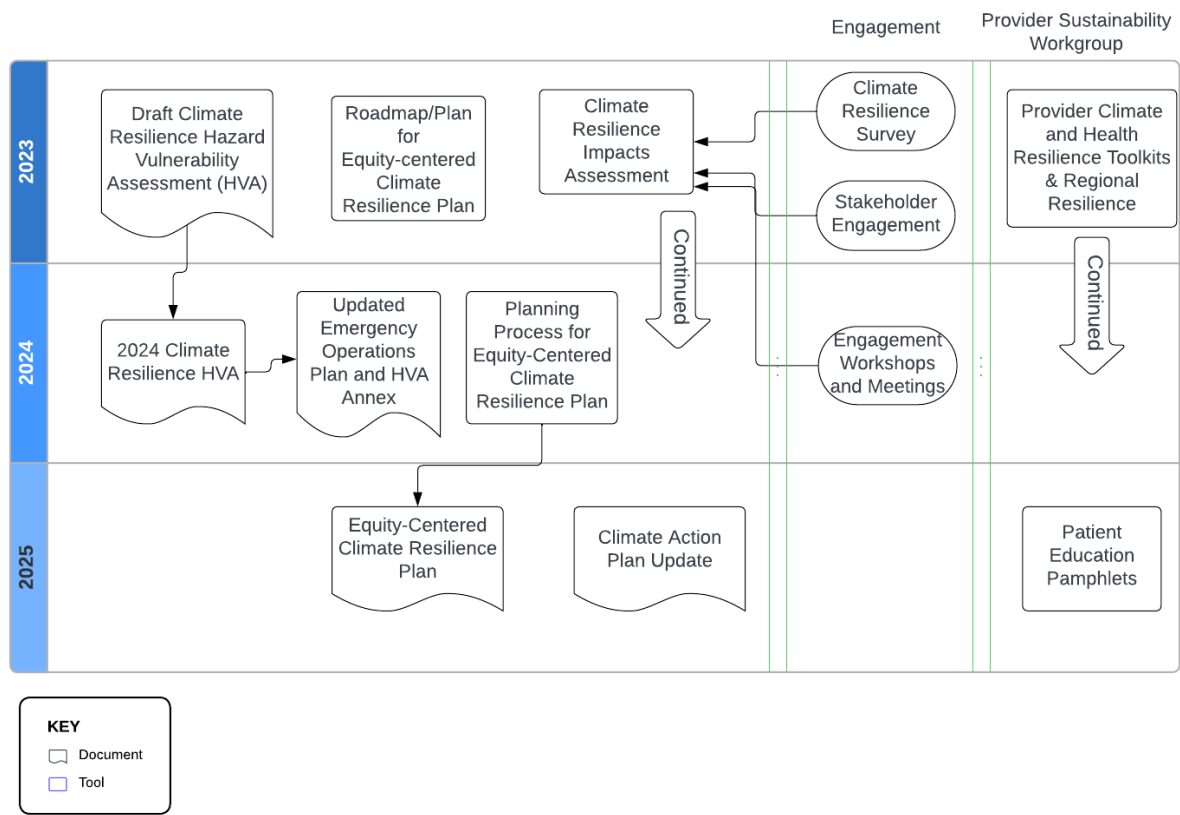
Engagement

Provider Sustainability Workgroup

2023

Draft Climate Resilience Hazard Vulnerability Assessment (HVA)

Roadmap/Plan for Equity-centered Climate Resilience Plan

Climate Resilience Impacts Assessment

Climate Resilience Survey

Stakeholder Engagement

Provider Climate and Health Resilience Toolkits & Regional Resilience

Continued

Continued

2024

2024 Climate Resilience HVA

Updated Emergency Operations Plan and HVA Annex

Planning Process for Equity-Centered Climate Resilience Plan

Engagement Workshops and Meetings

2025

Equity-Centered Climate Resilience Plan

Climate Action Plan Update

Patient Education Pamphlets

KEY

Document

Tool